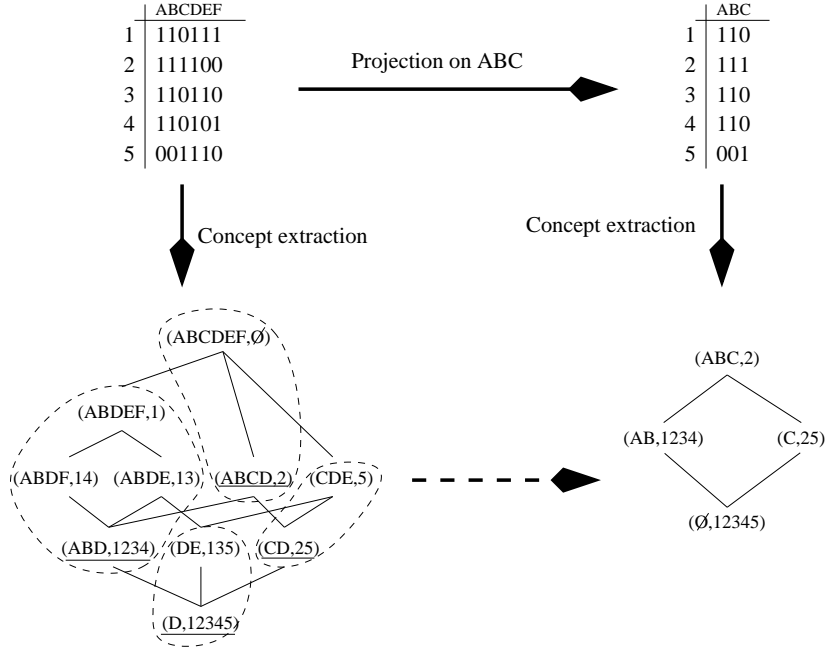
| | ABCDEF |
|---|---|
| 1 | 110111 |
| 2 | 111100 |
| 3 | 110110 |
| 4 | 110101 |
| 5 | 001110 |

Projection on ABC

| | ABC |
|---|---|
| 1 | 110 |
| 2 | 111 |
| 3 | 110 |
| 4 | 110 |
| 5 | 001 |

Concept extraction

Concept extraction

(ABCDEF,Ø)
(ABDEF,1)
(ABDF,14) (ABDE,13) (ABCD,2) (CDE,5)
(ABD,1234) (DE,135) (CD,25)
(D,12345)

(ABC,2)
(AB,1234) (C,25)
(Ø,12345)